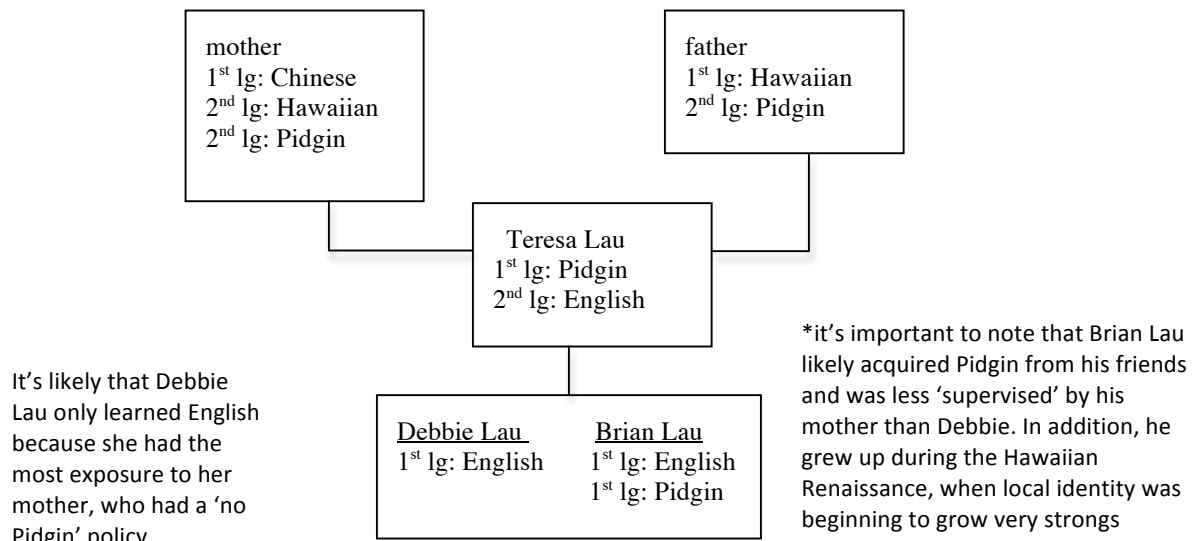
mother
1$^{st}$ lg: Chinese
2$^{nd}$ lg: Hawaiian
2$^{nd}$ lg: Pidgin

father
1$^{st}$ lg: Hawaiian
2$^{nd}$ lg: Pidgin

Teresa Lau
1$^{st}$ lg: Pidgin
2$^{nd}$ lg: English

It's likely that Debbie Lau only learned English because she had the most exposure to her mother, who had a 'no Pidgin' policy

Debbie Lau
1$^{st}$ lg: English

Brian Lau
1$^{st}$ lg: English
1$^{st}$ lg: Pidgin

*it's important to note that Brian Lau likely acquired Pidgin from his friends and was less 'supervised' by his mother than Debbie. In addition, he grew up during the Hawaiian Renaissance, when local identity was beginning to grow very strongs